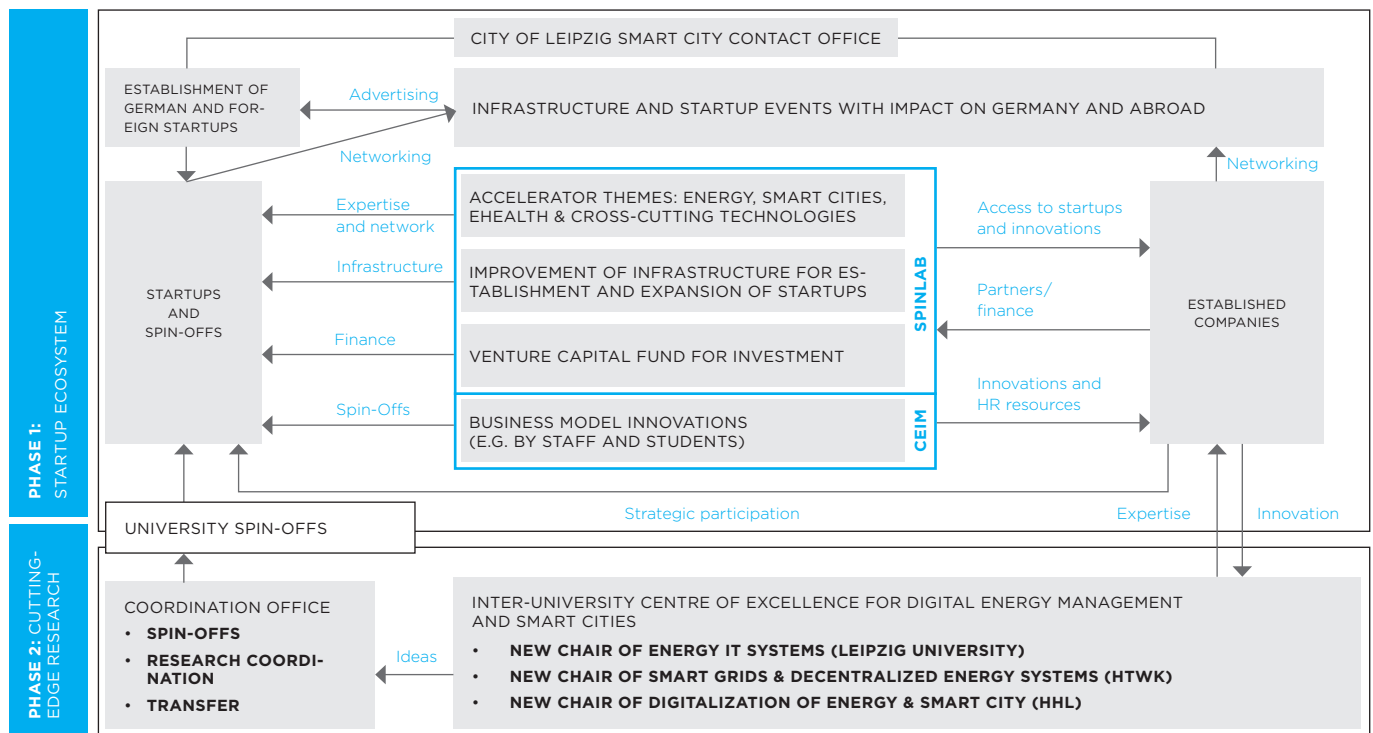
PHASE 1: STARTUP ECOSYSTEM

CITY OF LEIPZIG SMART CITY CONTACT OFFICE

ESTABLISHMENT OF GERMAN AND FOREIGN STARTUPS

Advertising

INFRASTRUCTURE AND STARTUP EVENTS WITH IMPACT ON GERMANY AND ABROAD

Networking

Networking

STARTUPS AND SPIN-OFFS

Expertise and network

ACCELERATOR THEMES: ENERGY, SMART CITIES, EHEALTH & CROSS-CUTTING TECHNOLOGIES

Infrastructure

IMPROVEMENT OF INFRASTRUCTURE FOR ESTABLISHMENT AND EXPANSION OF STARTUPS

Finance

VENTURE CAPITAL FUND FOR INVESTMENT

SPINLAB

Spin-Offs

BUSINESS MODEL INNOVATIONS (E.G. BY STAFF AND STUDENTS)

CEIM

Access to startups and innovations

Partners/ finance

Innovations and HR resources

ESTABLISHED COMPANIES

UNIVERSITY SPIN-OFFS

Strategic participation

Expertise

Innovation

PHASE 2: CUTTING-EDGE RESEARCH

COORDINATION OFFICE
• SPIN-OFFS
• RESEARCH COORDINATION
• TRANSFER

Ideas

INTER-UNIVERSITY CENTRE OF EXCELLENCE FOR DIGITAL ENERGY MANAGEMENT AND SMART CITIES
• NEW CHAIR OF ENERGY IT SYSTEMS (LEIPZIG UNIVERSITY)
• NEW CHAIR OF SMART GRIDS & DECENTRALIZED ENERGY SYSTEMS (HTWK)
• NEW CHAIR OF DIGITALIZATION OF ENERGY & SMART CITY (HHL)